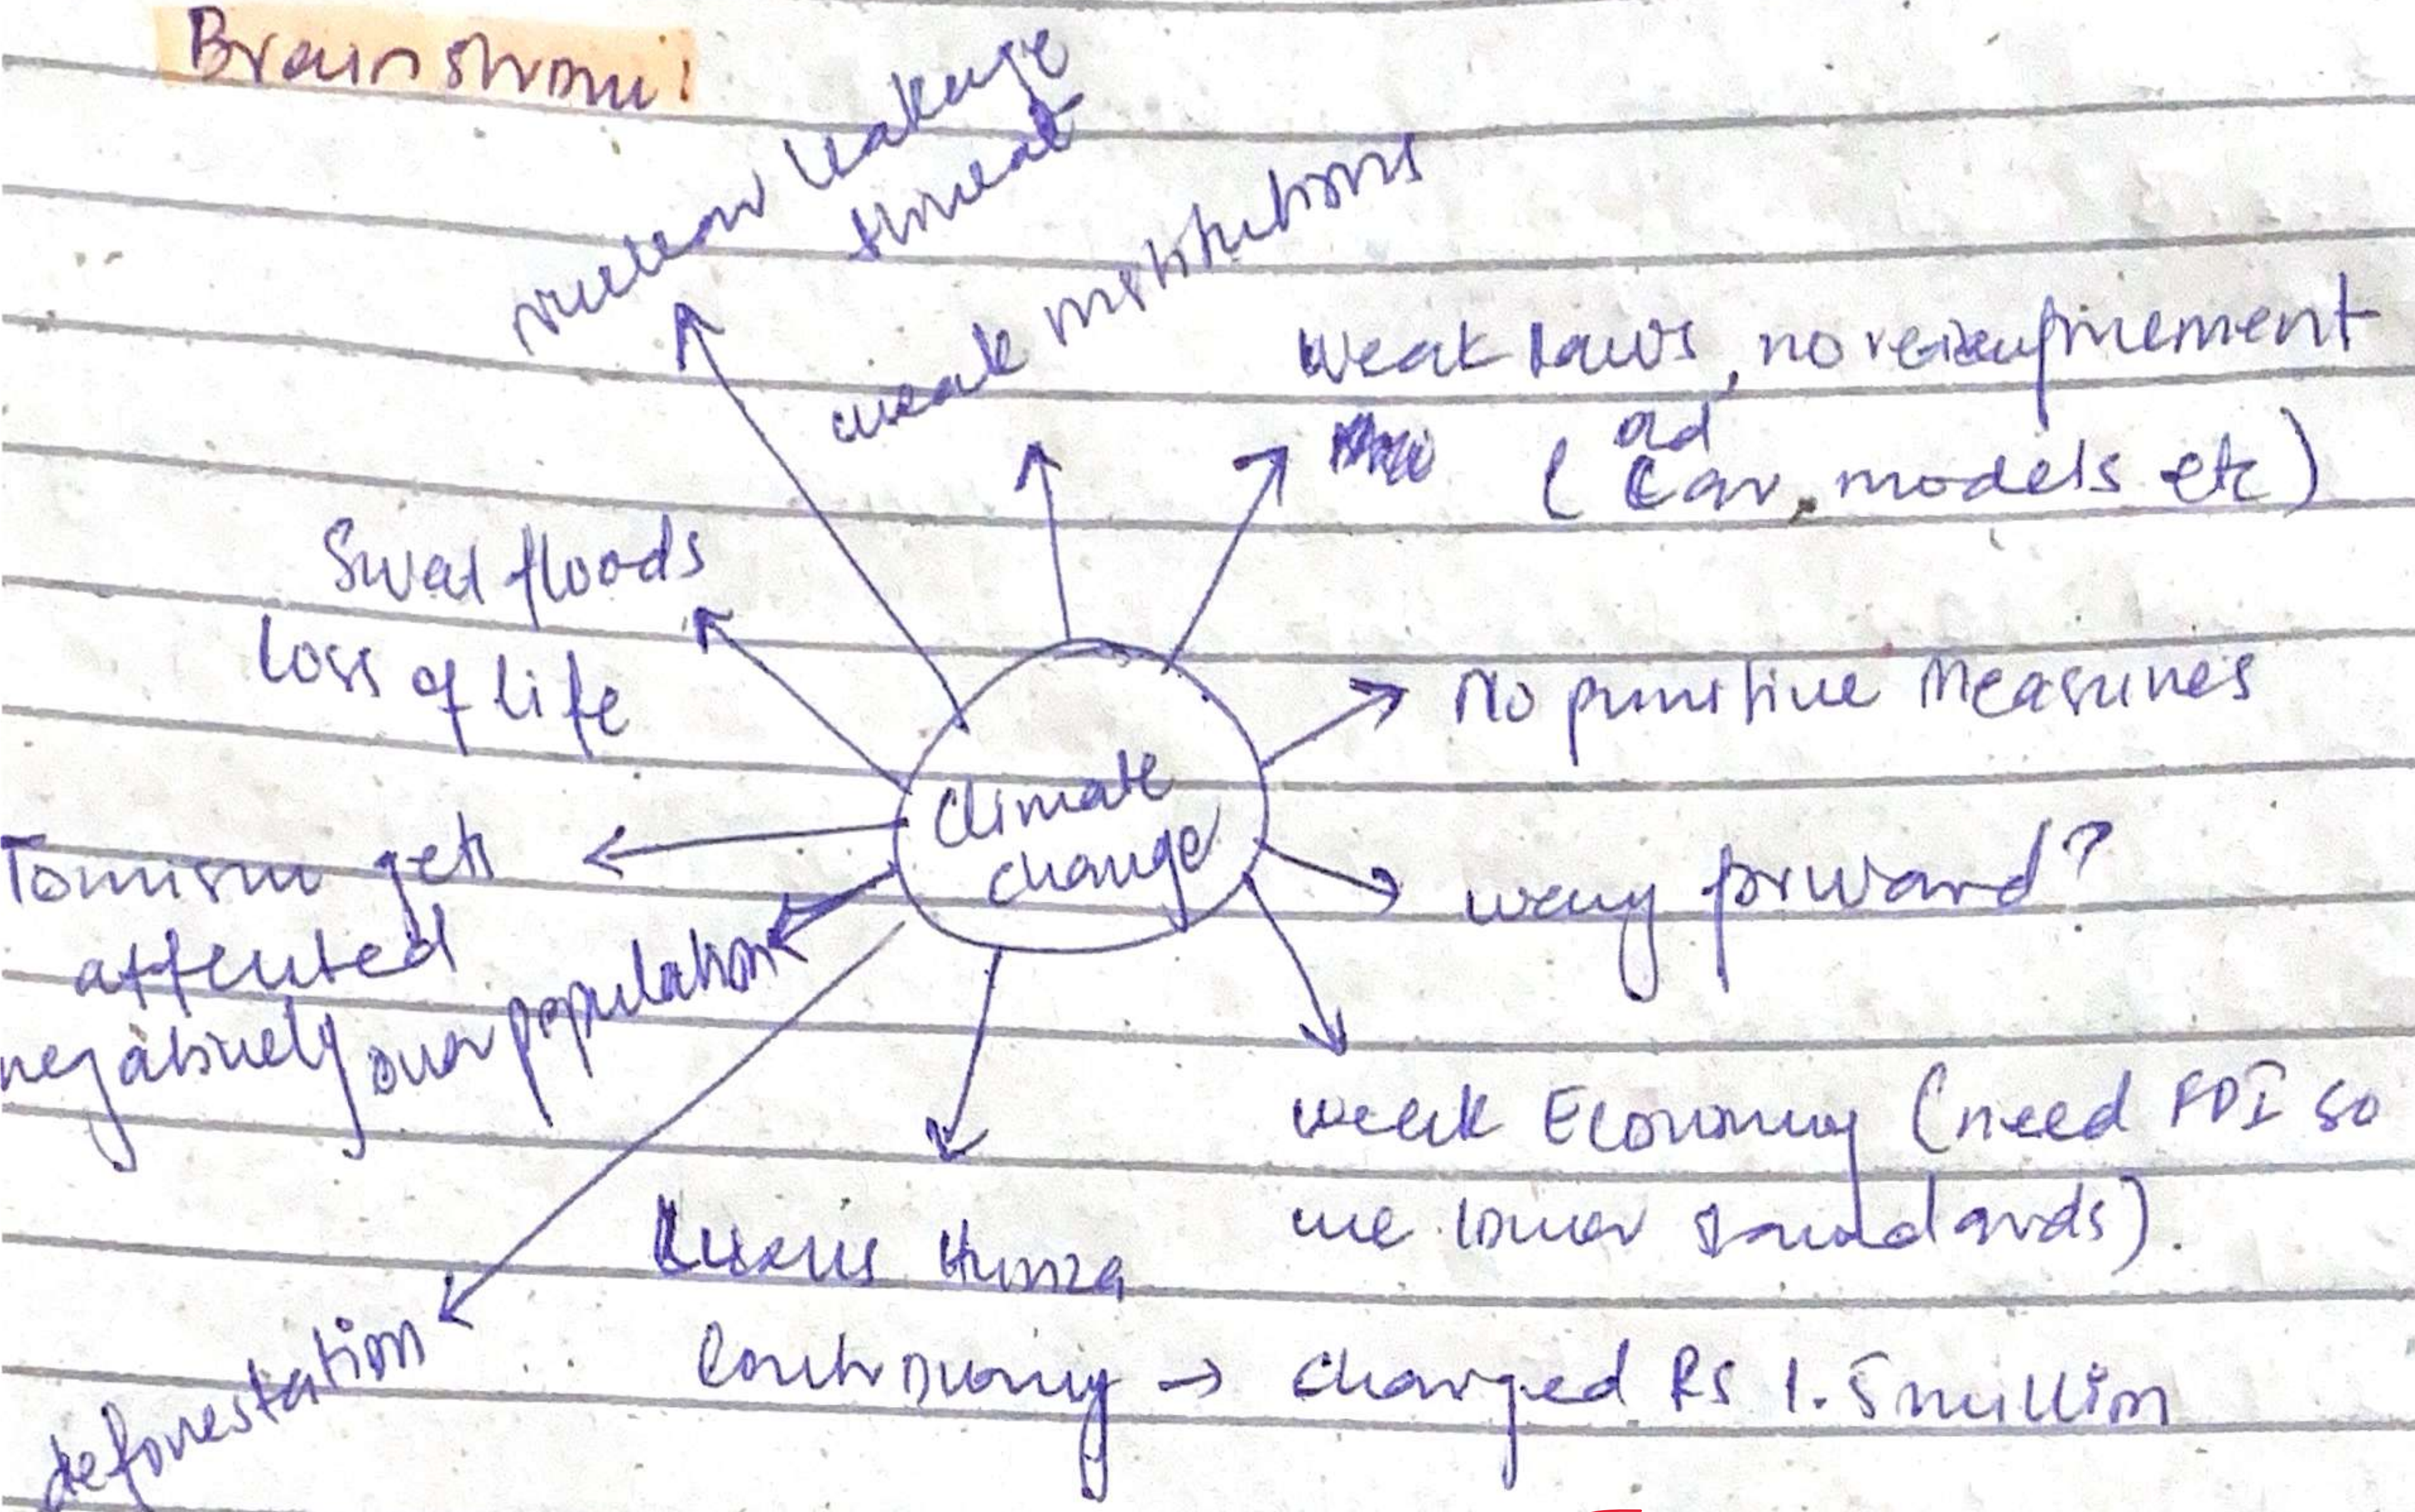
Brainstorm:

nuclear leakage threat

weak institutions

Weak laws, no reinforcement
old
(car, models etc)

Swat floods
loss of life

No punitive measures

Climate change

Tourism gets affected

negatively our population

way forward?

weak Economy (need FDI so we lower standards)

deforestation

Kusum thinza

Continuing → charged Rs 1.5 million